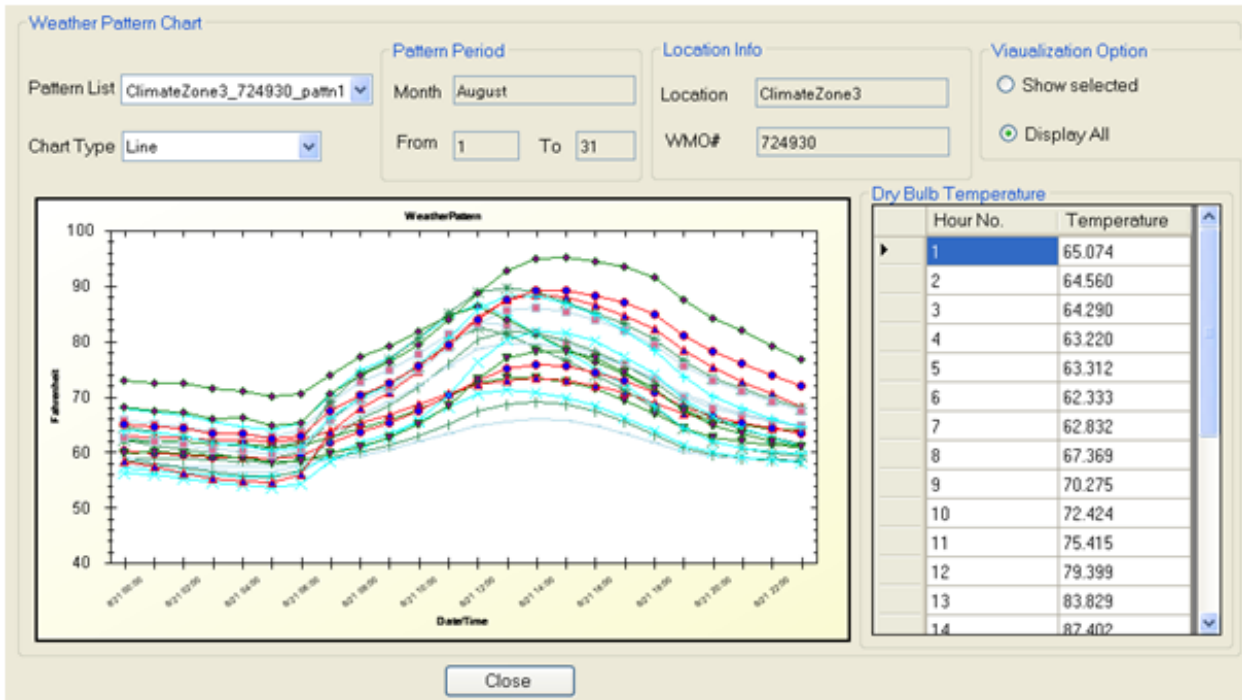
Weather Pattern Chart

Pattern List ClimateZone3_724930_pattn1

Chart Type Line

Pattern Period

Month August

From 1 To 31

Location Info

Location ClimateZone3

WMO# 724930

Viaualization Option

Show selected

Display All

WeatherPattern

Fahrenheit

100
90
80
70
60
50
40

8/21 00:00
8/21 02:00
8/21 04:00
8/21 06:00
8/21 08:00
8/21 10:00
8/21 12:00
8/21 14:00
8/21 16:00
8/21 18:00
8/21 20:00
8/21 22:00

Date/Time

Dry Bulb Temperature

| | Hour No. | Temperature |
|---|---|---|
| ▶ | 1 | 65.074 |
| | 2 | 64.560 |
| | 3 | 64.290 |
| | 4 | 63.220 |
| | 5 | 63.312 |
| | 6 | 62.333 |
| | 7 | 62.832 |
| | 8 | 67.369 |
| | 9 | 70.275 |
| | 10 | 72.424 |
| | 11 | 75.415 |
| | 12 | 79.399 |
| | 13 | 83.829 |
| | 14 | 87.402 |

Close